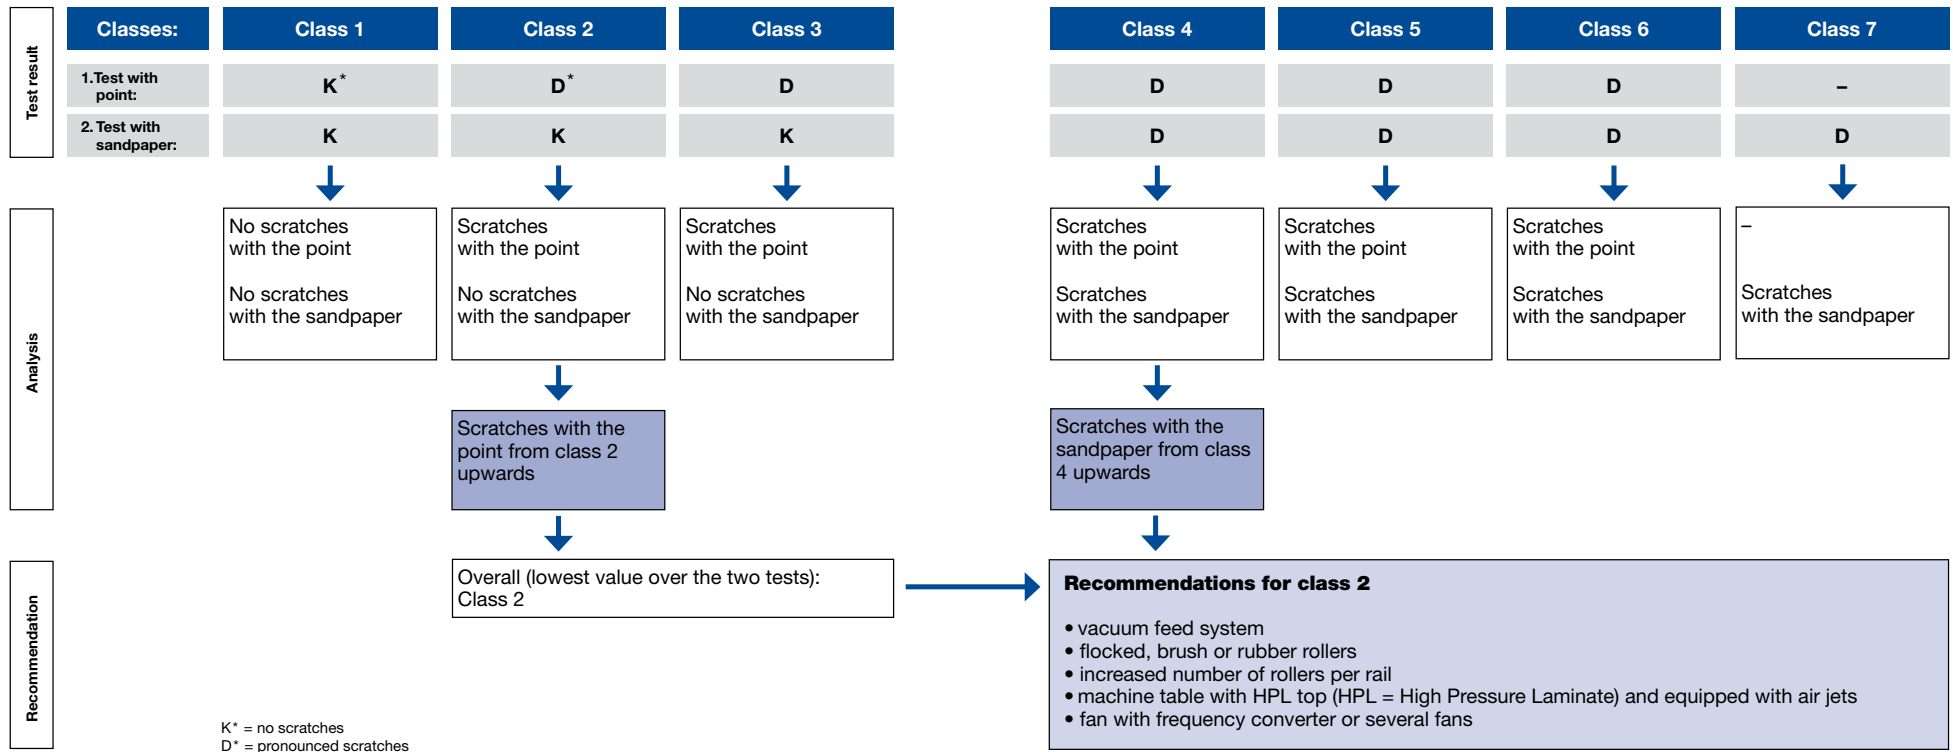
Test result

| Classes: | Class 1 | Class 2 | Class 3 | Class 4 | Class 5 | Class 6 | Class 7 |
|---|---|---|---|---|---|---|---|
| 1. Test with point: | K* | D* | D | D | D | D | – |
| 2. Test with sandpaper: | K | K | K | D | D | D | D |

Analysis

| Class 1 | Class 2 | Class 3 | Class 4 | Class 5 | Class 6 | Class 7 |
|---|---|---|---|---|---|---|
| No scratches with the point<br>No scratches with the sandpaper | Scratches with the point<br>No scratches with the sandpaper | Scratches with the point<br>No scratches with the sandpaper | Scratches with the point<br>Scratches with the sandpaper | Scratches with the point<br>Scratches with the sandpaper | Scratches with the point<br>Scratches with the sandpaper | –<br>Scratches with the sandpaper |

Scratches with the point from class 2 upwards

Scratches with the sandpaper from class 4 upwards

Recommendation

Overall (lowest value over the two tests):
Class 2

Recommendations for class 2

• vacuum feed system
• flocked, brush or rubber rollers
• increased number of rollers per rail
• machine table with HPL top (HPL = High Pressure Laminate) and equipped with air jets
• fan with frequency converter or several fans

K* = no scratches
D* = pronounced scratches